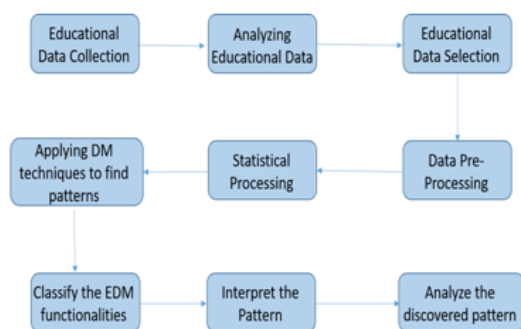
Educational Data Collection

Analyzing Educational Data

Educational Data Selection

Data Pre-Processing

Statistical Processing

Applying DM techniques to find patterns

Classify the EDM functionalities

Interpret the Pattern

Analyze the discovered pattern